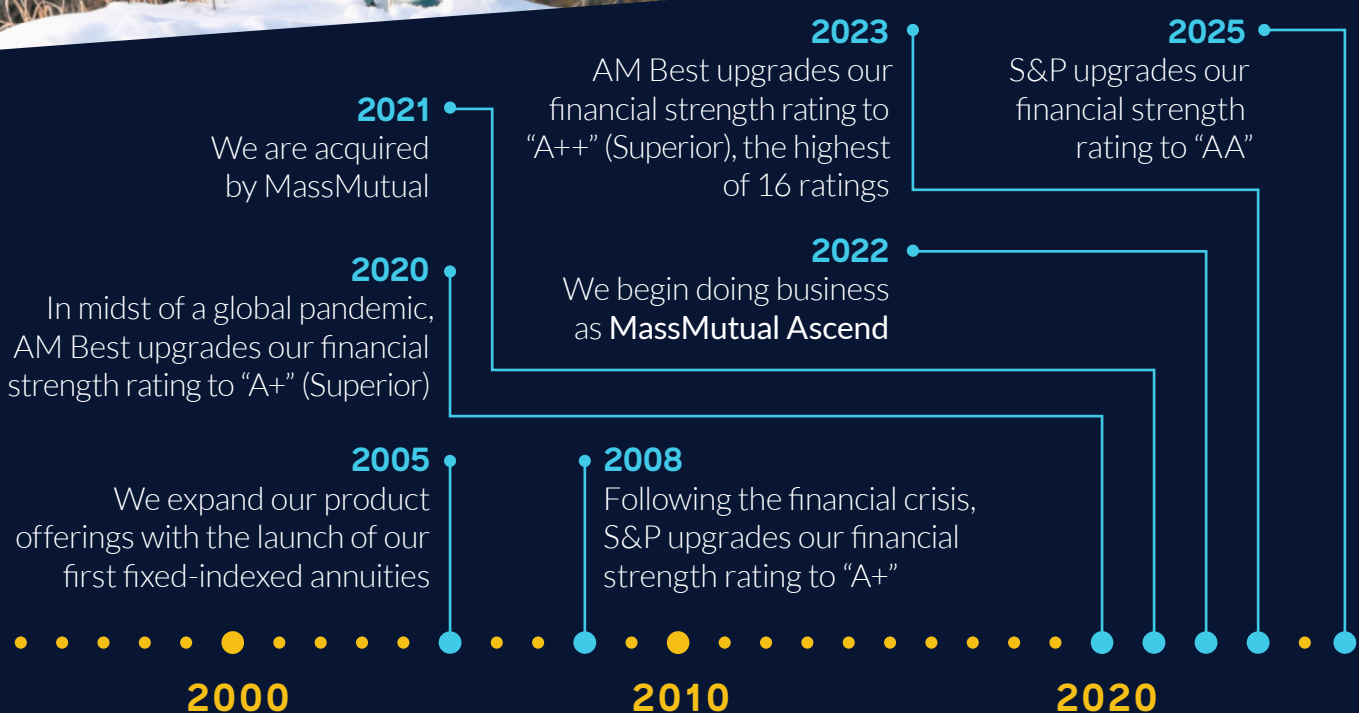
2021
We are acquired by MassMutual

2023
AM Best upgrades our financial strength rating to "A++" (Superior), the highest of 16 ratings

2025
S&P upgrades our financial strength rating to "AA"

2020
In midst of a global pandemic, AM Best upgrades our financial strength rating to "A+" (Superior)

2022
We begin doing business as MassMutual Ascend

2005
We expand our product offerings with the launch of our first fixed-indexed annuities

2008
Following the financial crisis, S&P upgrades our financial strength rating to "A+"

2000

2010

2020